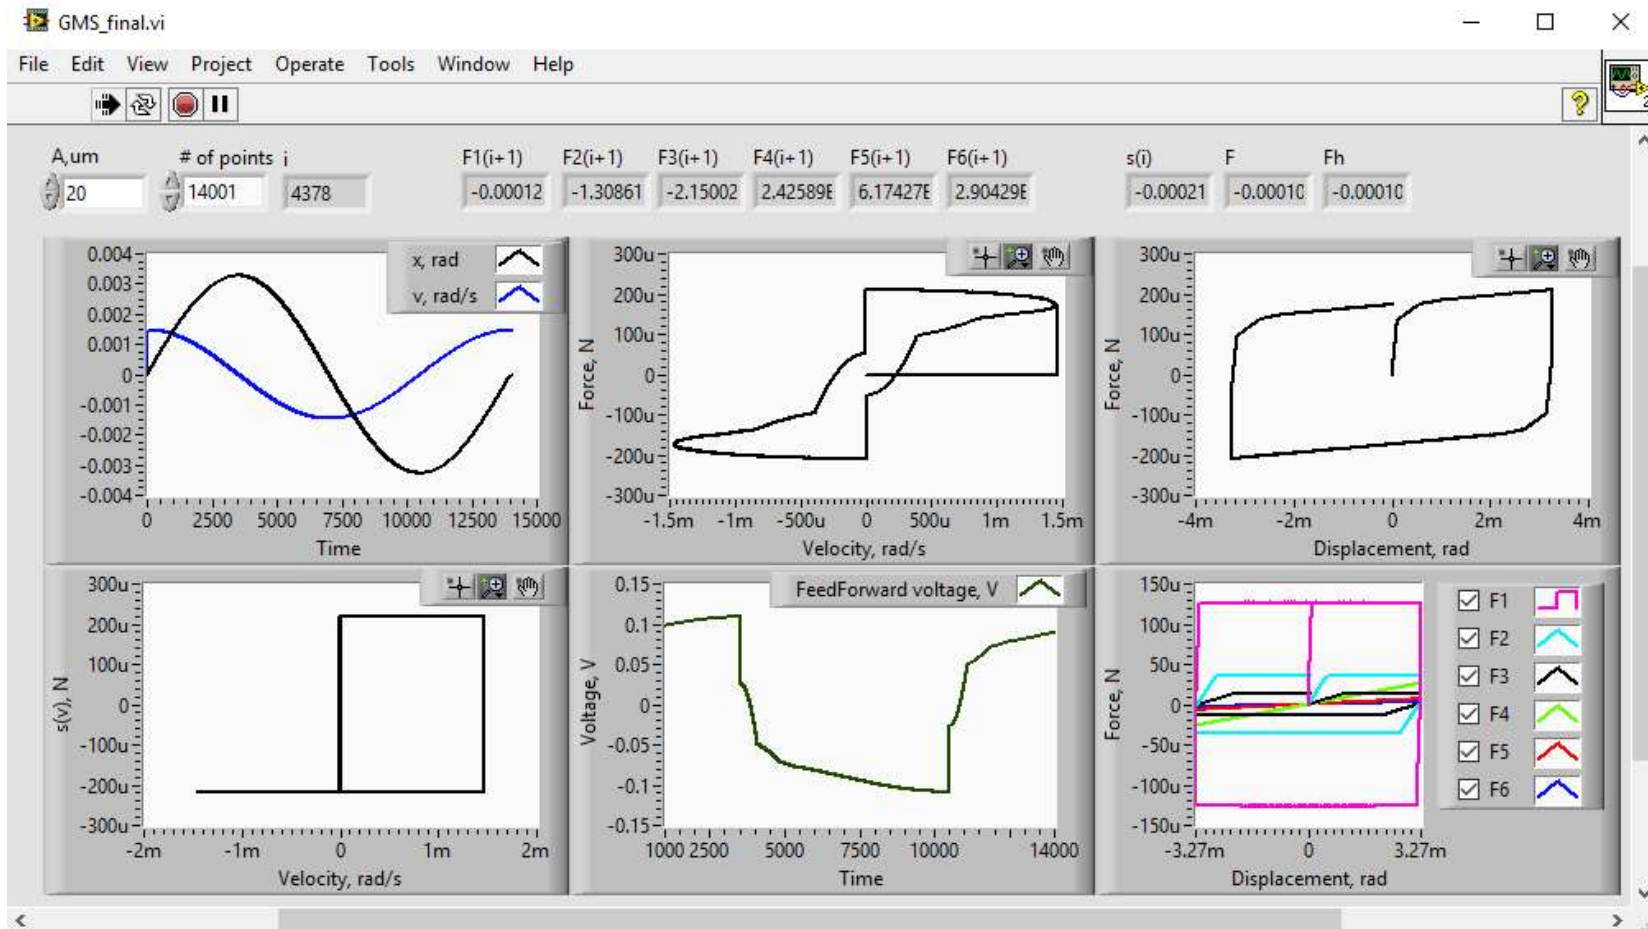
GMS_final.vi

File Edit View Project Operate Tools Window Help

A,um
20
# of points
14001
i
4378
F1(i+1)
-0.00012
F2(i+1)
-1.30861
F3(i+1)
-2.15002
F4(i+1)
2.42589E
F5(i+1)
6.17427E
F6(i+1)
2.90429E
s(i)
-0.00021
F
-0.00010
Fh
-0.00010

x, rad
v, rad/s
0.004
0.003
0.002
0.001
0
-0.001
-0.002
-0.003
-0.004
0 2500 5000 7500 10000 12500 15000
Time

300u
200u
100u
0
-100u
-200u
-300u
Force, N
-1.5m -1m -500u 0 500u 1m 1.5m
Velocity, rad/s

300u
200u
100u
0
-100u
-200u
-300u
Force, N
-4m -2m 0 2m 4m
Displacement, rad

300u
200u
100u
0
-100u
-200u
-300u
s(v), N
-2m -1m 0 1m 2m
Velocity, rad/s

FeedForward voltage, V
0.15
0.1
0.05
0
-0.05
-0.1
-0.15
Voltage, V
1000 2500 5000 7500 10000 14000
Time

150u
100u
50u
0
-50u
-100u
-150u
Force, N
-3.27m 0 3.27m
Displacement, rad
F1
F2
F3
F4
F5
F6